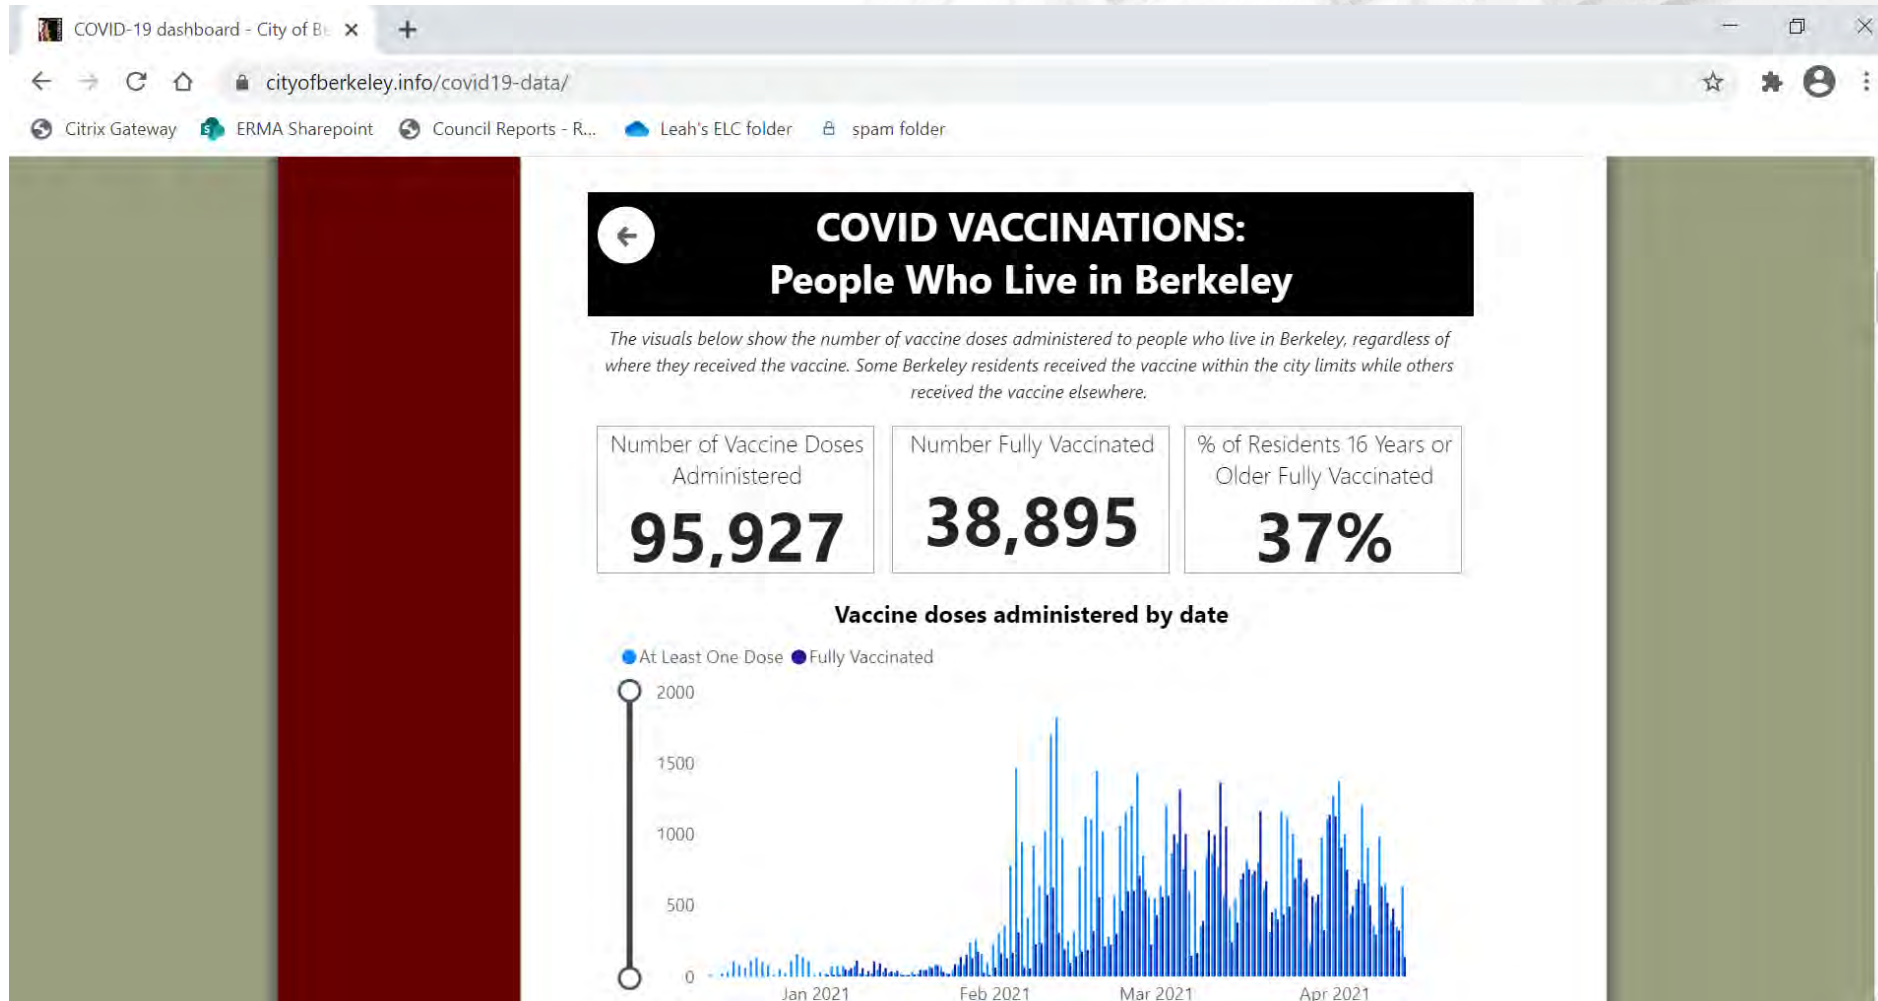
COVID-19 dashboard - City of Be ×
+

cityofberkeley.info/covid19-data/

Citrix Gateway
ERMA Sharepoint
Council Reports - R...
Leah's ELC folder
spam folder

COVID VACCINATIONS:
People Who Live in Berkeley

The visuals below show the number of vaccine doses administered to people who live in Berkeley, regardless of where they received the vaccine. Some Berkeley residents received the vaccine within the city limits while others received the vaccine elsewhere.

| Number of Vaccine Doses Administered | Number Fully Vaccinated | % of Residents 16 Years or Older Fully Vaccinated |
|---|---|---|
| 95,927 | 38,895 | 37% |

Vaccine doses administered by date

At Least One Dose   Fully Vaccinated

2000
1500
1000
500
0

Jan 2021   Feb 2021   Mar 2021   Apr 2021